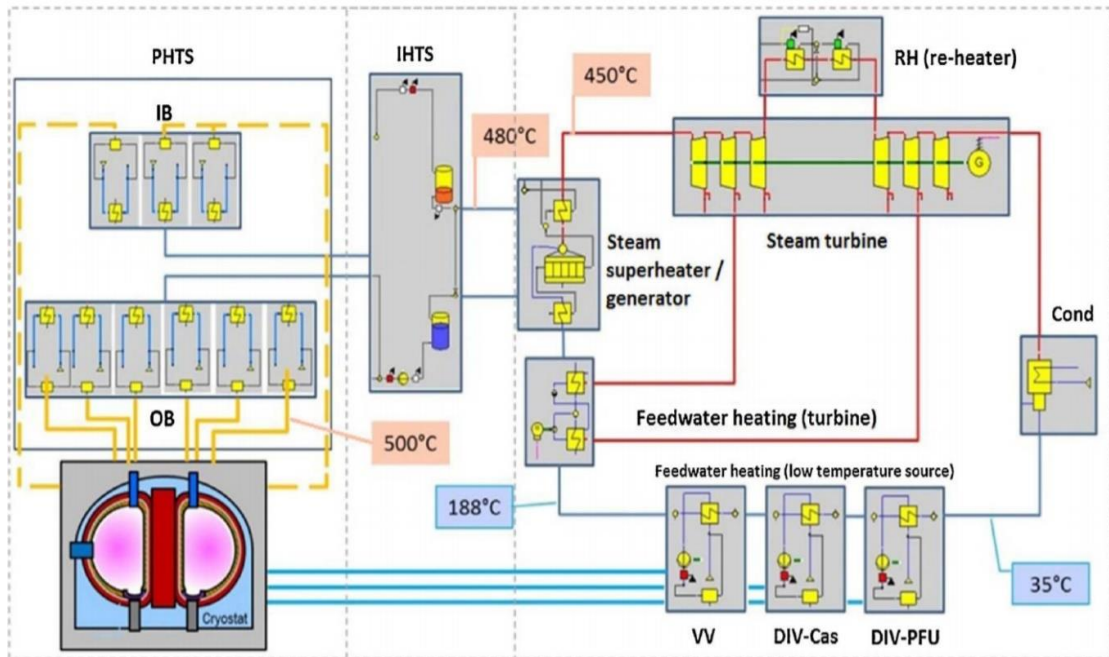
PHTS

IHTS

450°C

RH (re-heater)

IB

480°C

Steam superheater / generator

Steam turbine

Cond

OB

Feedwater heating (turbine)

500°C

Feedwater heating (low temperature source)

188°C

Cryostat

35°C

VV

DIV-Cas

DIV-PFU